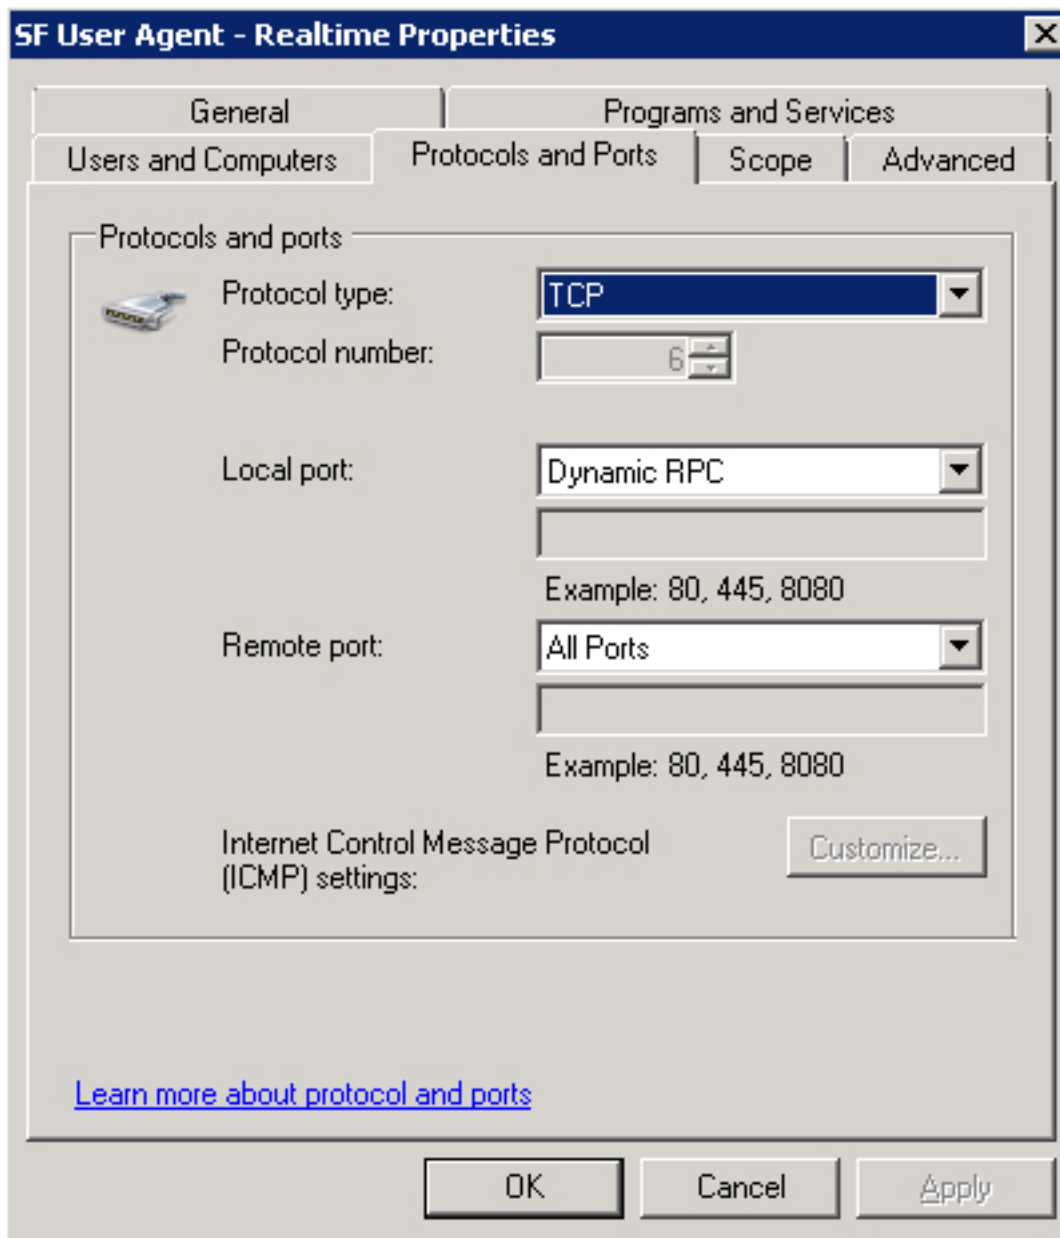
SF User Agent - Realtime Properties

General
Programs and Services
Users and Computers
Protocols and Ports
Scope
Advanced

Protocols and ports

Protocol type: TCP

Protocol number: 6

Local port: Dynamic RPC

Example: 80, 445, 8080

Remote port: All Ports

Example: 80, 445, 8080

Internet Control Message Protocol (ICMP) settings:

Customize...

Learn more about protocol and ports

OK
Cancel
Apply